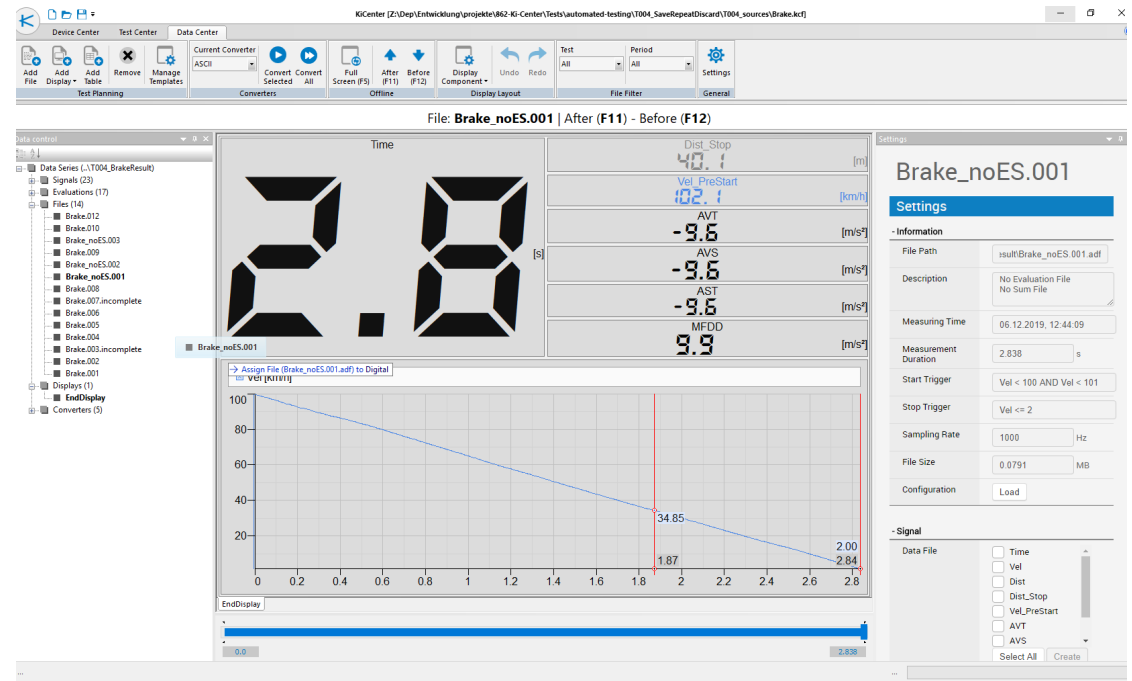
KiCenter [Z:\Dep\Entwicklung\projekte\862-Ki-Center\Tests\automated-testing\T004_SaveRepeatDiscard\T004_sources\Brake.kcf]

Device Center | Test Center | Data Center

Add File | Add Display | Add Table | Remove | Manage Templates
Test Planning

Current Converter
ASCII
Convert Selected | Convert All
Converters

Full Screen (F5) | After (F11) | Before (F12)
Offline

Display Component
Undo | Redo
Display Layout

Test
All
Period
All
File Filter

Settings
General

File: **Brake_noES.001** | After (**F11**) - Before (**F12**)

Data control

Data Series (..\T004_BrakeResult)
Signals (23)
Evaluations (17)
Files (14)
Brake.012
Brake.010
Brake_noES.003
Brake.009
Brake_noES.002
**Brake_noES.001**
Brake.008
Brake.007.incomplete
Brake.006
Brake.005
Brake.004
Brake.003.incomplete
Brake.002
Brake.001
Displays (1)
**EndDisplay**
Converters (5)

Brake_noES.001

Time
2.8
[s]

Dist_Stop
40.1
[m]

Vel_PreStart
102.1
[km/h]

AVT
-9.6
[m/s²]

AVS
-9.6
[m/s²]

AST
-9.6
[m/s²]

MFDD
9.9
[m/s²]

→ Assign File (Brake_noES.001.adf) to Digital
Vel [km/h]

100
80
60
40
20
34.85
1.87
2.00
2.84
0 0.2 0.4 0.6 0.8 1 1.2 1.4 1.6 1.8 2 2.2 2.4 2.6 2.8

EndDisplay

0.0
2.838

Settings

Brake_noES.001

Settings

- Information
File Path | esult\Brake_noES.001.adf
Description | No Evaluation File
No Sum File
Measuring Time | 06.12.2019, 12:44:09
Measurement Duration | 2.838 s
Start Trigger | Vel < 100 AND Vel < 101
Stop Trigger | Vel <= 2
Sampling Rate | 1000 Hz
File Size | 0.0791 MB
Configuration | Load

- Signal
Data File
Time
Vel
Dist
Dist_Stop
Vel_PreStart
AVT
AVS

Select All | Create

...